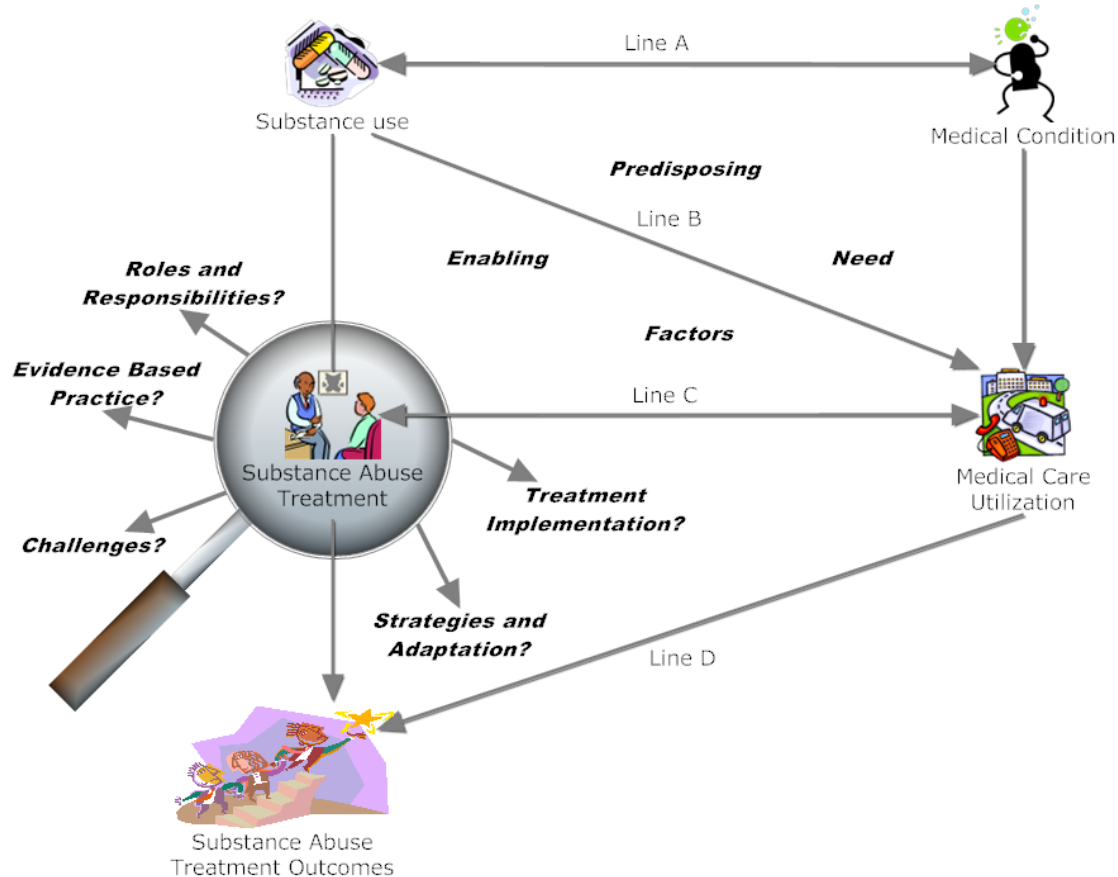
Line A

Substance use

Medical Condition

Predisposing

Line B

Enabling

Need

Roles and Responsibilities?

Factors

Evidence Based Practice?

Line C

Substance Abuse Treatment

Medical Care Utilization

Treatment Implementation?

Challenges?

Strategies and Adaptation?

Line D

Substance Abuse Treatment Outcomes